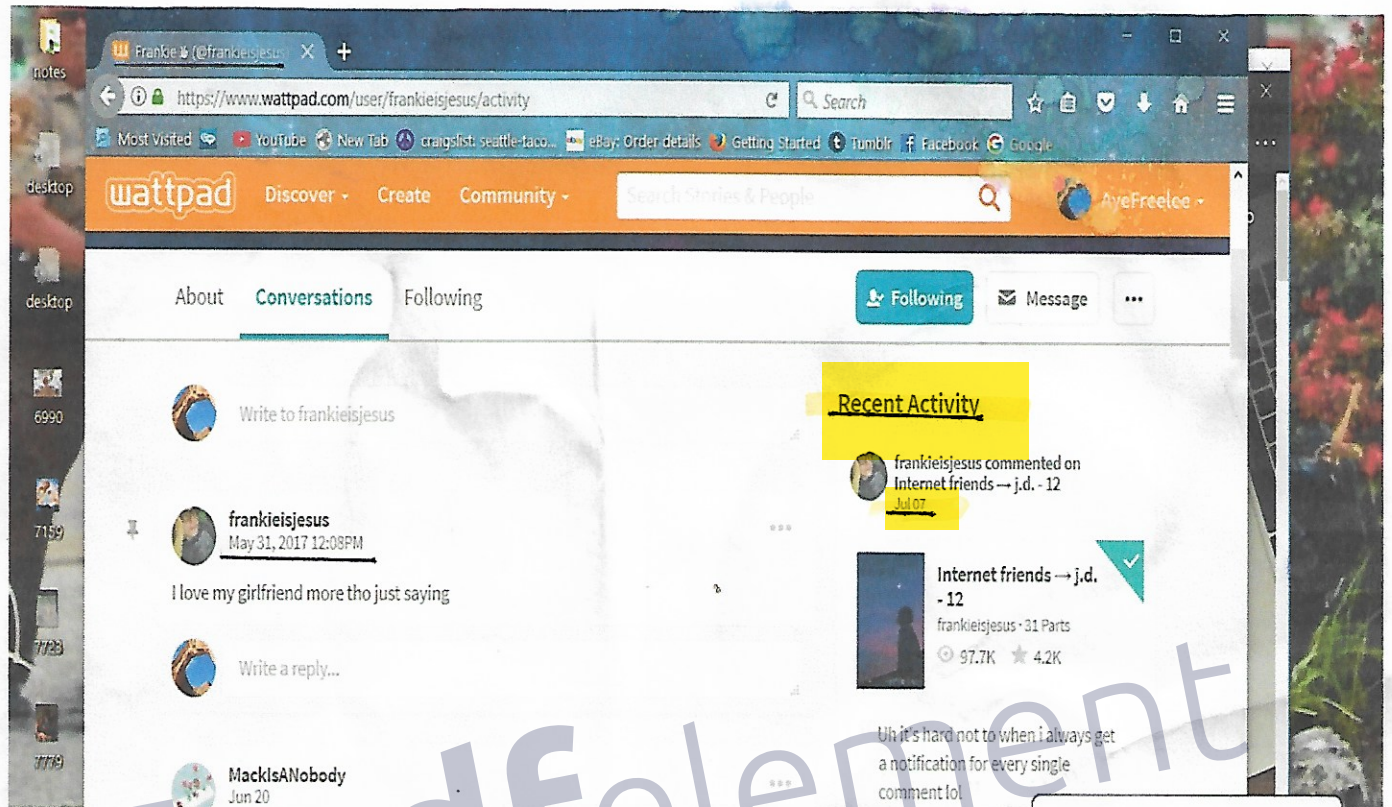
notes

desktop

desktop

6990

7159

7723

7779

Frankie (@frankieisjesus) ×

+

https://www.wattpad.com/user/frankieisjesus/activity

Search

Most Visited YouTube New Tab craigslist: seattle-taco... eBay: Order details Getting Started Tumblr Facebook Google

wattpad Discover Create Community Search Stories & People AyeFreelee

About Conversations Following

Following Message ...

Write to frankieisjesus

Recent Activity

frankieisjesus commented on Internet friends → j.d. - 12

Jul 07

frankieisjesus

May 31, 2017 12:08PM

I love my girlfriend more tho just saying

Internet friends → j.d. - 12

frankieisjesus · 31 Parts

97.7K 4.2K

Write a reply...

Uh it's hard not to when i always get a notification for every single comment lol

MackIsANobody

Jun 20

pdfelement